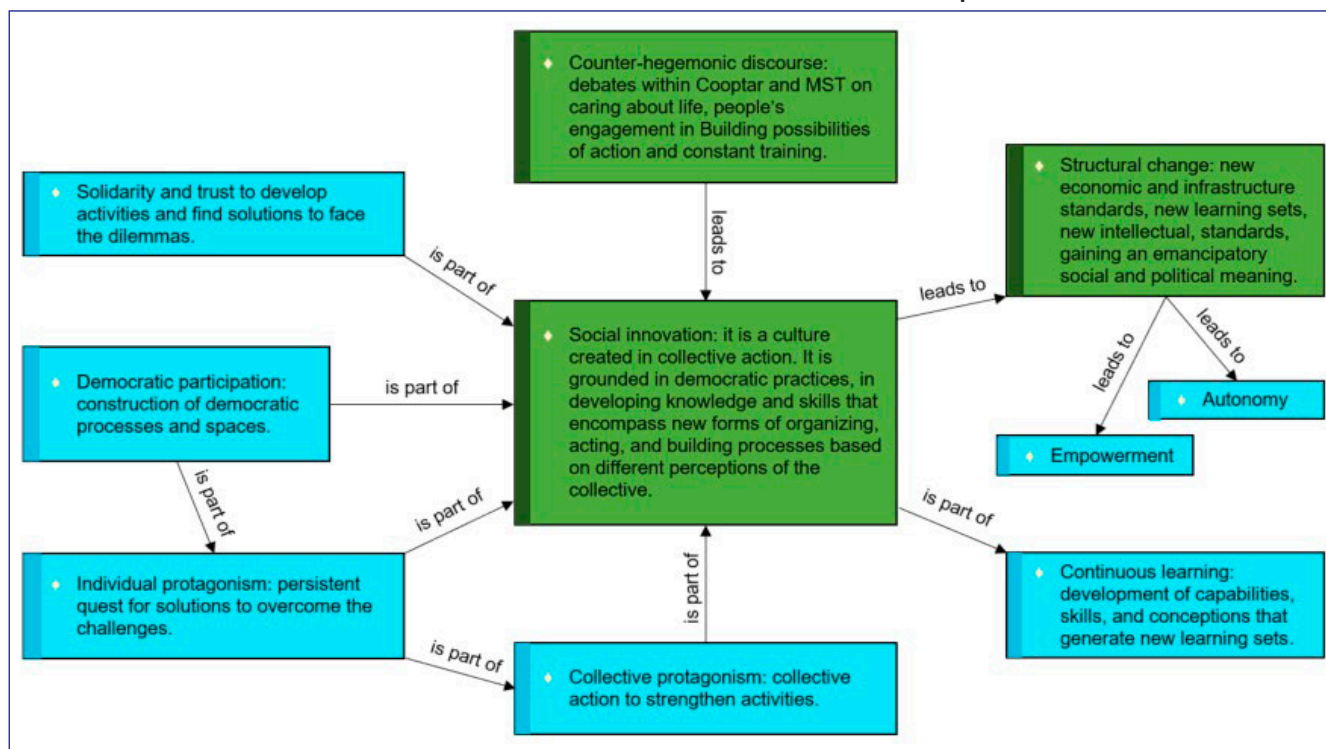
Counter-hegemonic discourse: debates within Cooptar and MST on caring about life, people's engagement in Building possibilities of action and constant training.

leads to

Solidarity and trust to develop activities and find solutions to face the dilemmas.

is part of

Structural change: new economic and infrastructure standards, new learning sets, new intellectual, standards, gaining an emancipatory social and political meaning.

leads to

leads to

leads to

Social innovation: it is a culture created in collective action. It is grounded in democratic practices, in developing knowledge and skills that encompass new forms of organizing, acting, and building processes based on different perceptions of the collective.

Democratic participation: construction of democratic processes and spaces.

is part of

Autonomy

Empowerment

is part of

is part of

is part of

Individual protagonism: persistent quest for solutions to overcome the challenges.

is part of

Continuous learning: development of capabilities, skills, and conceptions that generate new learning sets.

is part of

is part of

Collective protagonism: collective action to strengthen activities.